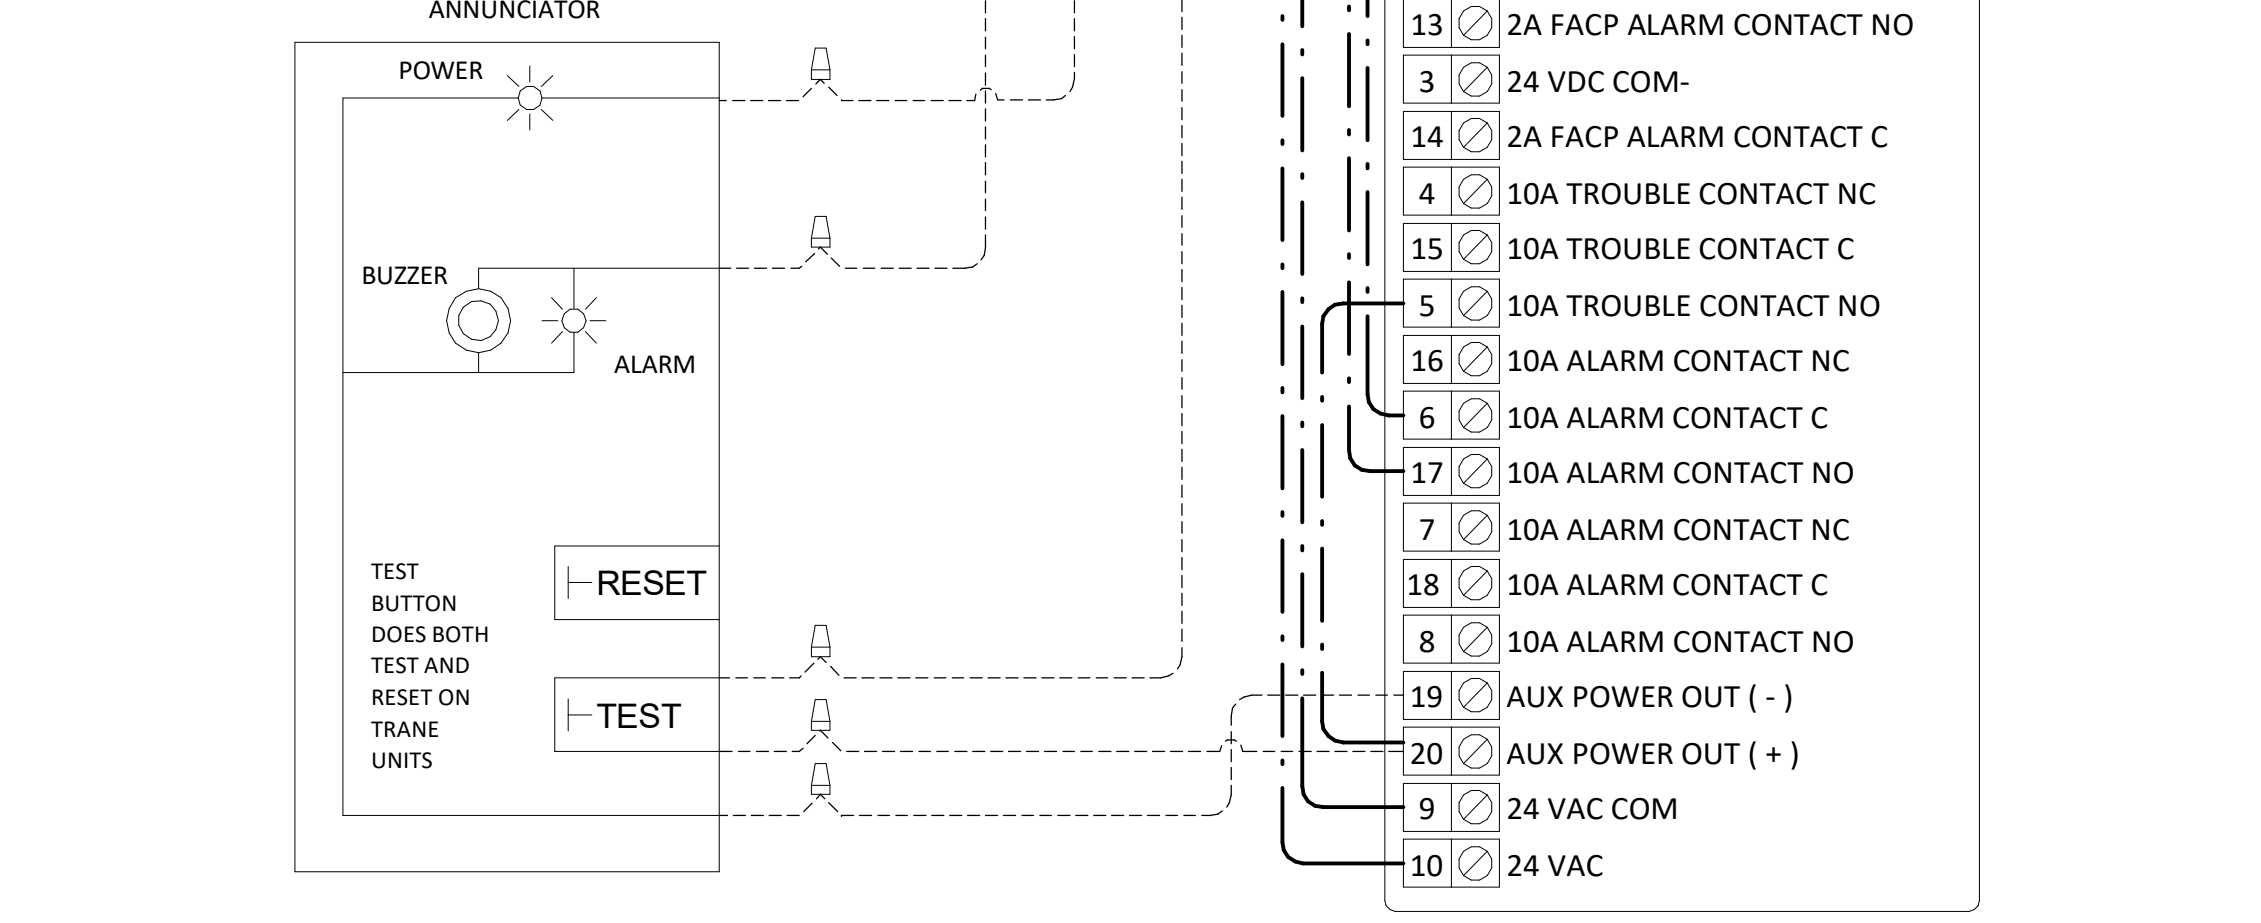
ANNUNCIATOR

POWER

BUZZER

ALARM

TEST BUTTON DOES BOTH TEST AND RESET ON TRANE UNITS

RESET

TEST

| | | |
|---|---|---|
| 13 | ⊘ | 2A FACP ALARM CONTACT NO |
| 3 | ⊘ | 24 VDC COM- |
| 14 | ⊘ | 2A FACP ALARM CONTACT C |
| 4 | ⊘ | 10A TROUBLE CONTACT NC |
| 15 | ⊘ | 10A TROUBLE CONTACT C |
| 5 | ⊘ | 10A TROUBLE CONTACT NO |
| 16 | ⊘ | 10A ALARM CONTACT NC |
| 6 | ⊘ | 10A ALARM CONTACT C |
| 17 | ⊘ | 10A ALARM CONTACT NO |
| 7 | ⊘ | 10A ALARM CONTACT NC |
| 18 | ⊘ | 10A ALARM CONTACT C |
| 8 | ⊘ | 10A ALARM CONTACT NO |
| 19 | ⊘ | AUX POWER OUT ( - ) |
| 20 | ⊘ | AUX POWER OUT ( + ) |
| 9 | ⊘ | 24 VAC COM |
| 10 | ⊘ | 24 VAC |